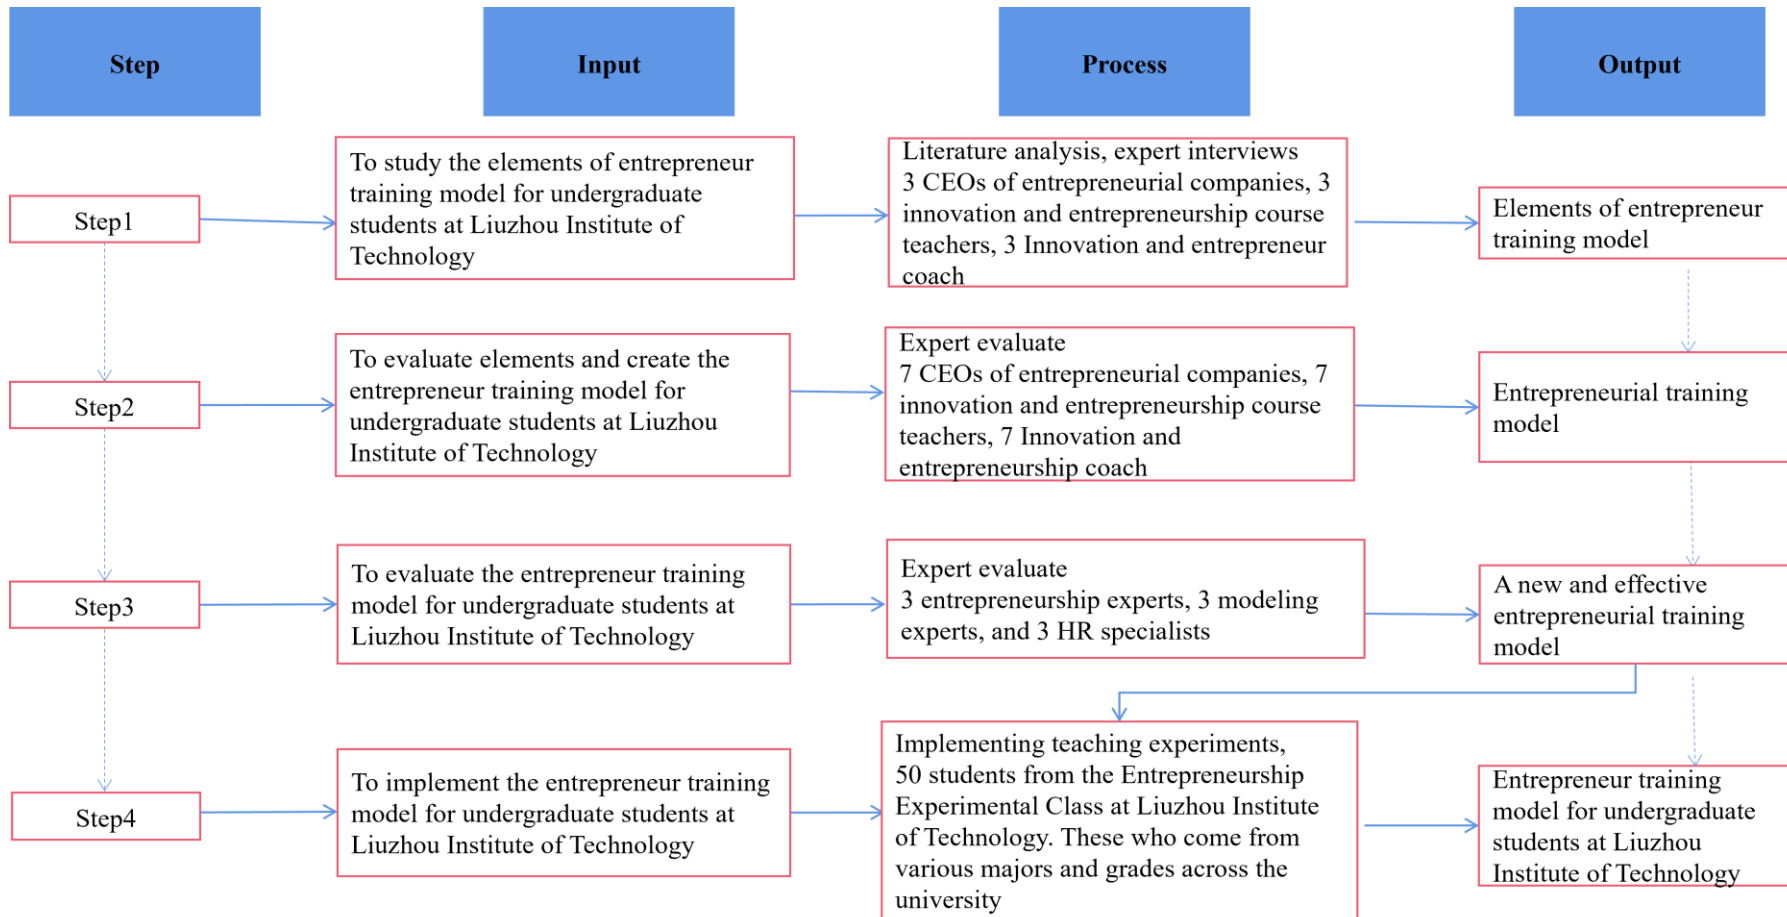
| Step | Input | Process | Output |
|---|---|---|---|
| Step1 | To study the elements of entrepreneur training model for undergraduate students at Liuzhou Institute of Technology | Literature analysis, expert interviews 3 CEOs of entrepreneurial companies, 3 innovation and entrepreneurship course teachers, 3 Innovation and entrepreneur coach | Elements of entrepreneur training model |
| Step2 | To evaluate elements and create the entrepreneur training model for undergraduate students at Liuzhou Institute of Technology | Expert evaluate 7 CEOs of entrepreneurial companies, 7 innovation and entrepreneurship course teachers, 7 Innovation and entrepreneurship coach | Entrepreneurial training model |
| Step3 | To evaluate the entrepreneur training model for undergraduate students at Liuzhou Institute of Technology | Expert evaluate 3 entrepreneurship experts, 3 modeling experts, and 3 HR specialists | A new and effective entrepreneurial training model |
| Step4 | To implement the entrepreneur training model for undergraduate students at Liuzhou Institute of Technology | Implementing teaching experiments, 50 students from the Entrepreneurship Experimental Class at Liuzhou Institute of Technology. These who come from various majors and grades across the university | Entrepreneur training model for undergraduate students at Liuzhou Institute of Technology |